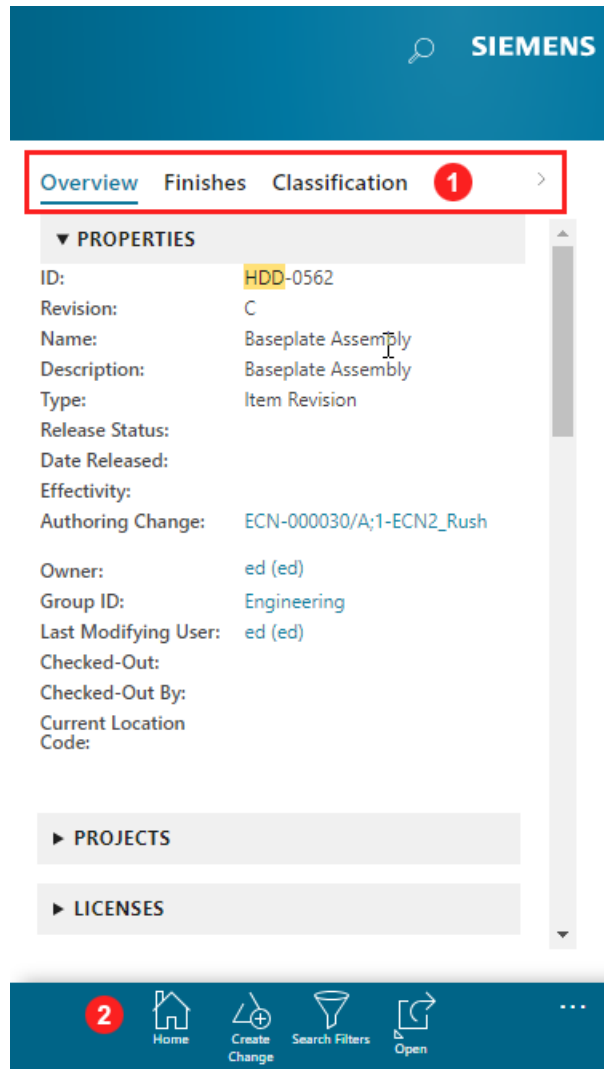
SIEMENS

Overview Finishes Classification 1

▼ PROPERTIES

| | |
|---|---|
| ID: | HDD-0562 |
| Revision: | C |
| Name: | Baseplate Assembly |
| Description: | Baseplate Assembly |
| Type: | Item Revision |
| Release Status: | |
| Date Released: | |
| Effectivity: | |
| Authoring Change: | ECN-000030/A;1-ECN2_Rush |
| Owner: | ed (ed) |
| Group ID: | Engineering |
| Last Modifying User: | ed (ed) |
| Checked-Out: | |
| Checked-Out By: | |
| Current Location Code: | |

► PROJECTS

► LICENSES

2 Home Create Change Search Filters Open ...